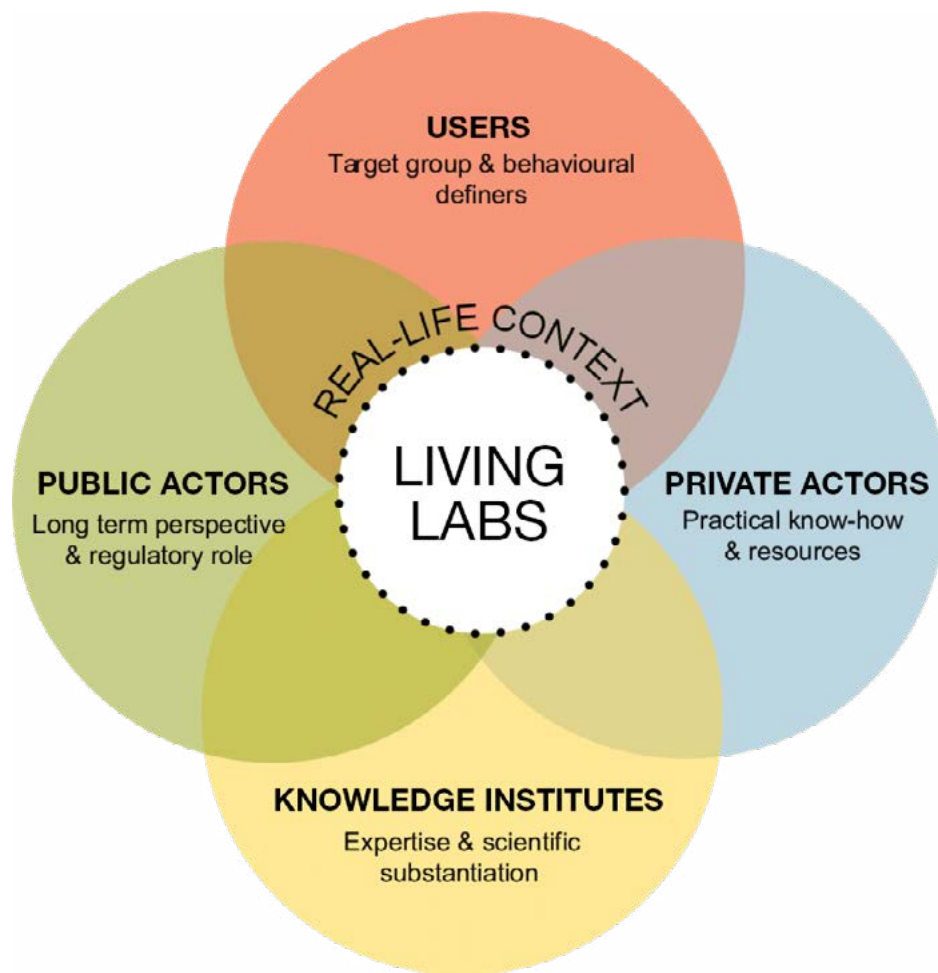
USERS
Target group & behavioural definers

PUBLIC ACTORS
Long term perspective & regulatory role

REAL-LIFE CONTEXT

LIVING LABS

PRIVATE ACTORS
Practical know-how & resources

KNOWLEDGE INSTITUTES
Expertise & scientific substantiation